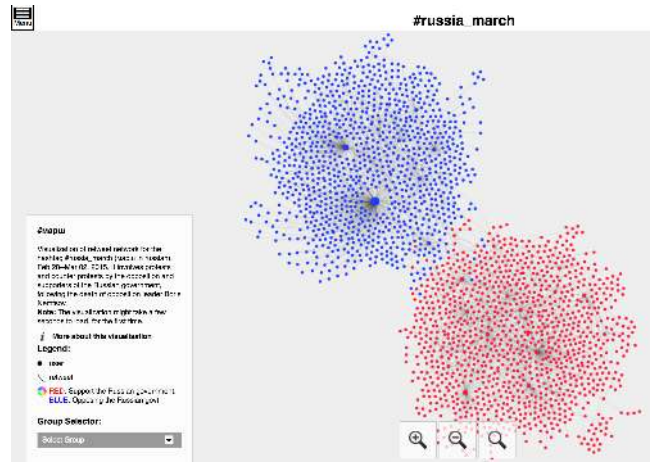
Menu

#russia_march

#марш

Visualization of retweet network for the hashtag #russia_march (марш in Russian), Feb 28–Mar 02, 2015. It involves protests and counter protests by the opposition and supporters of the Russian government, following the death of opposition leader Boris Nemtsov.
Note: The visualization might take a few seconds to load for the first time.

More about this visualization

Legend:

user

retweet

RED: Support the Russian government
BLUE: Opposing the Russian govt

Group Selector:

Select Group